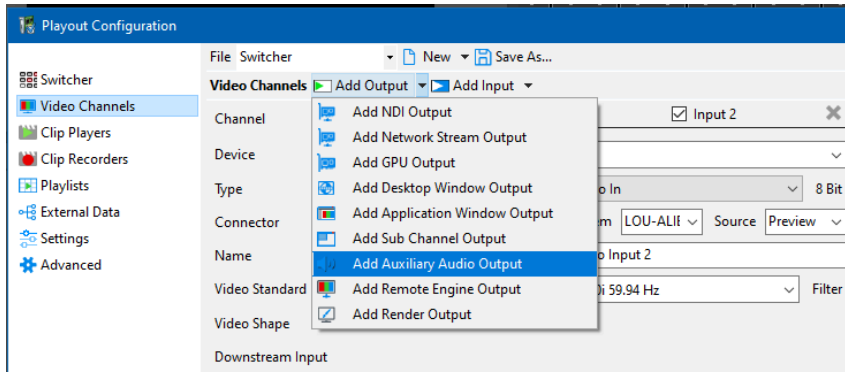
Playout Configuration

Switcher
Video Channels
Clip Players
Clip Recorders
Playlists
External Data
Settings
Advanced

File Switcher New Save As...

Video Channels Add Output Add Input

Channel
Device
Type
Connector
Name
Video Standard
Video Shape
Downstream Input

Add NDI Output
Add Network Stream Output
Add GPU Output
Add Desktop Window Output
Add Application Window Output
Add Sub Channel Output
Add Auxiliary Audio Output
Add Remote Engine Output
Add Render Output

Input 2
o In
8 Bit
m LOU-ALII
Source Preview
o Input 2
i 59.94 Hz
Filter